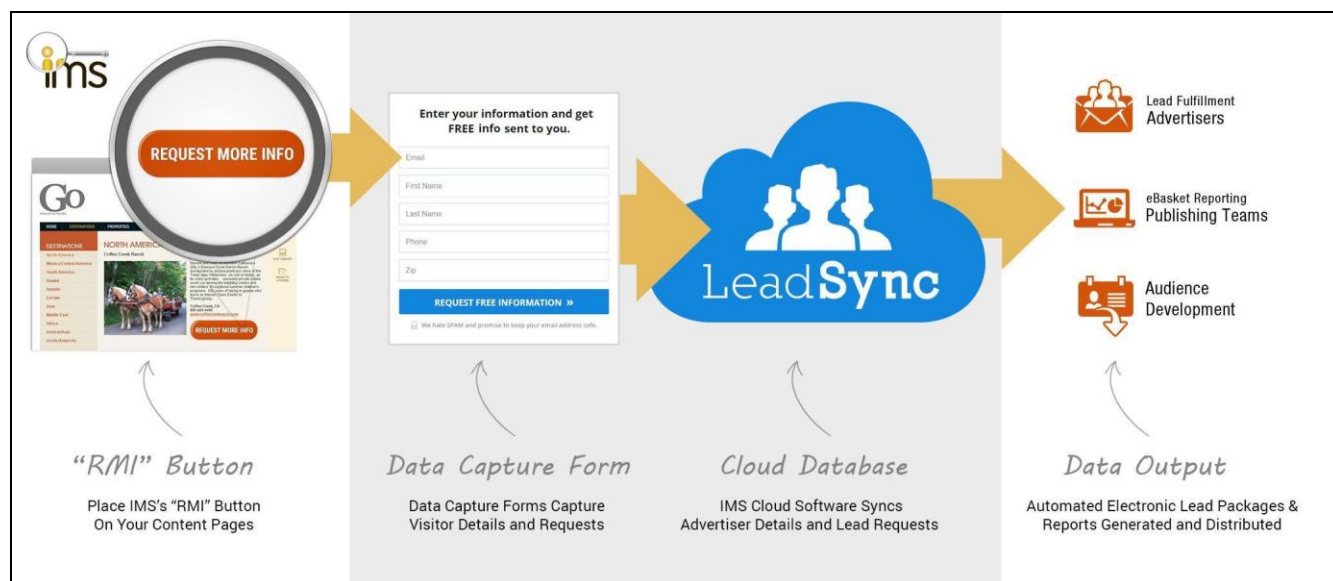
ims

REQUEST MORE INFO

Go

HOME DESTINATIONS PROPERTIES

DESTINATIONS
North America
Mexico/Central America
South America
Hawaii
Islands
Europe
Asia
Middle East
Africa
Australia/Asia
Arctic/Antarctic

NORTH AMERICA
Coffee Creek Ranch

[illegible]

REQUEST MORE INFO

Enter your information and get FREE info sent to you.

Email

First Name

Last Name

Phone

Zip

REQUEST FREE INFORMATION »

We hate SPAM and promise to keep your email address safe.

LeadSync

Lead Fulfillment
Advertisers

eBasket Reporting
Publishing Teams

Audience
Development

"RMI" Button

Place IMS's "RMI" Button On Your Content Pages

Data Capture Form

Data Capture Forms Capture Visitor Details and Requests

Cloud Database

IMS Cloud Software Syncs Advertiser Details and Lead Requests

Data Output

Automated Electronic Lead Packages & Reports Generated and Distributed